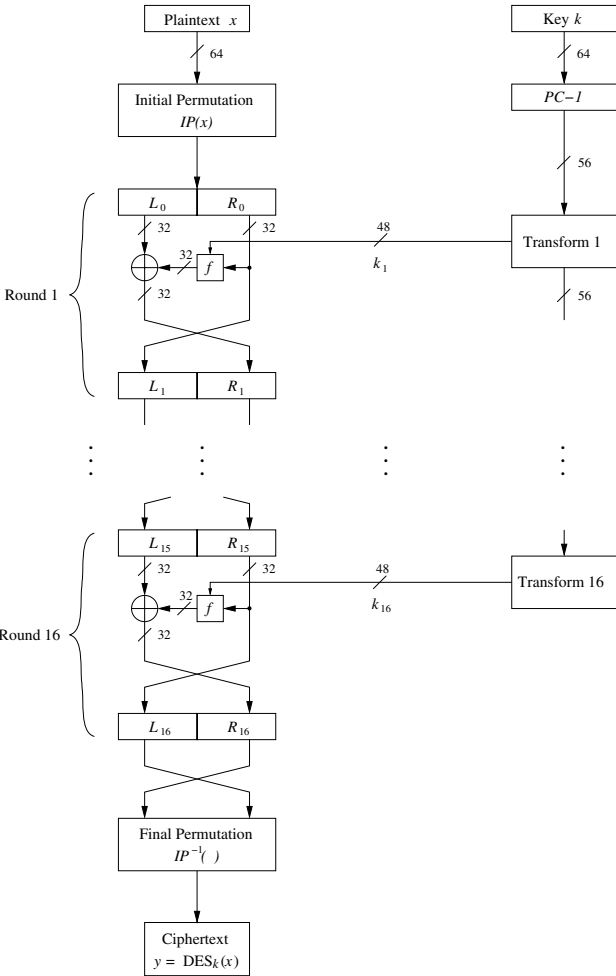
Plaintext $x$

64

Initial Permutation
$IP(x)$

Key $k$

64

$PC-1$

56

$L_0$ $R_0$

32 32

32 $f$

32

48
$k_1$

Transform 1

56

Round 1

$L_1$ $R_1$

$L_{15}$ $R_{15}$

32 32

32 $f$

32

48
$k_{16}$

Transform 16

Round 16

$L_{16}$ $R_{16}$

Final Permutation
$IP^{-1}(\ )$

Ciphertext
$y = \text{DES}_k(x)$